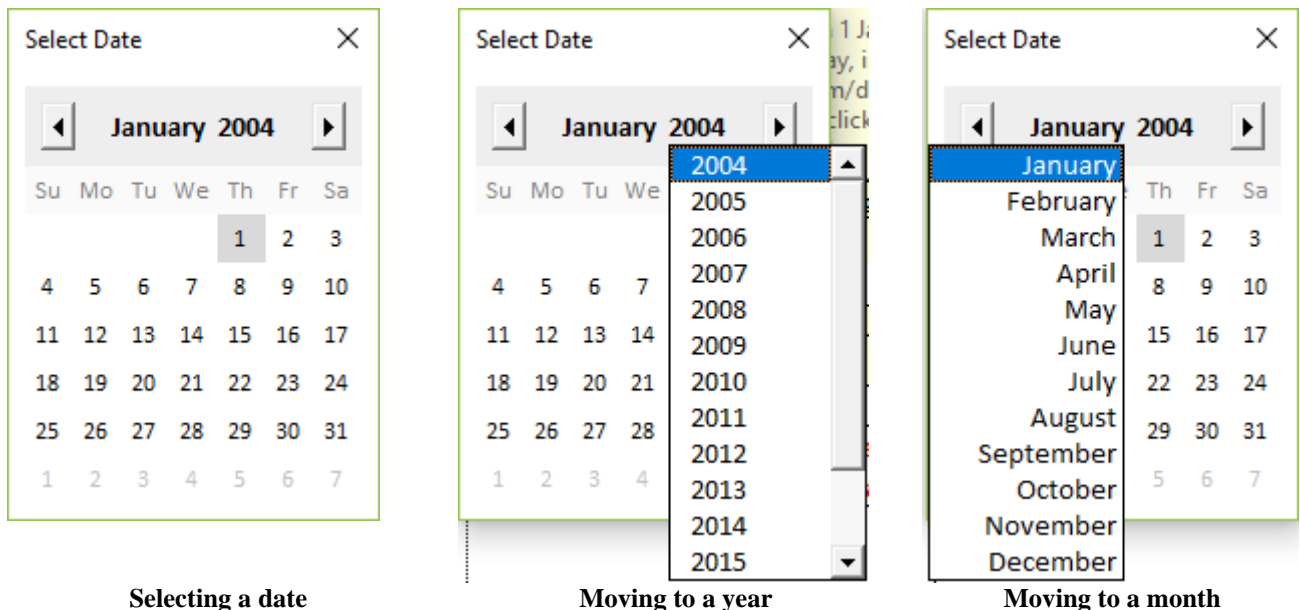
Select Date ×

January 2004

| Su | Mo | Tu | We | Th | Fr | Sa |
|---|---|---|---|---|---|---|
| | | | | 1 | 2 | 3 |
| 4 | 5 | 6 | 7 | 8 | 9 | 10 |
| 11 | 12 | 13 | 14 | 15 | 16 | 17 |
| 18 | 19 | 20 | 21 | 22 | 23 | 24 |
| 25 | 26 | 27 | 28 | 29 | 30 | 31 |
| 1 | 2 | 3 | 4 | 5 | 6 | 7 |

Selecting a date

Select Date ×

1 Ja
ay, i
m/d
click

January 2004

| Su | Mo | Tu | We |
|---|---|---|---|
| 4 | 5 | 6 | 7 |
| 11 | 12 | 13 | 14 |
| 18 | 19 | 20 | 21 |
| 25 | 26 | 27 | 28 |
| 1 | 2 | 3 | 4 |

2004
2005
2006
2007
2008
2009
2010
2011
2012
2013
2014
2015

Moving to a year

Select Date ×

January 2004

January
February
March
April
May
June
July
August
September
October
November
December

| Th | Fr | Sa |
|---|---|---|
| 1 | 2 | 3 |
| 8 | 9 | 10 |
| 15 | 16 | 17 |
| 22 | 23 | 24 |
| 29 | 30 | 31 |
| 5 | 6 | 7 |

Moving to a month